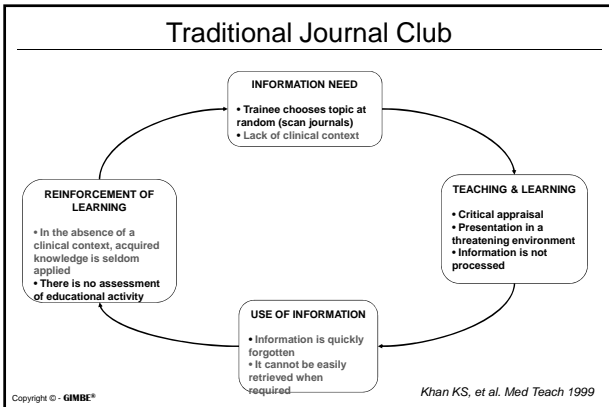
Traditional Journal Club

INFORMATION NEED

• Trainee chooses topic at random (scan journals)
• Lack of clinical context

TEACHING & LEARNING

• Critical appraisal
• Presentation in a threatening environment
• Information is not processed

USE OF INFORMATION

• Information is quickly forgotten
• It cannot be easily retrieved when required

REINFORCEMENT OF LEARNING

• In the absence of a clinical context, acquired knowledge is seldom applied
• There is no assessment of educational activity

Copyright © - GIMBE®

Khan KS, et al. Med Teach 1999